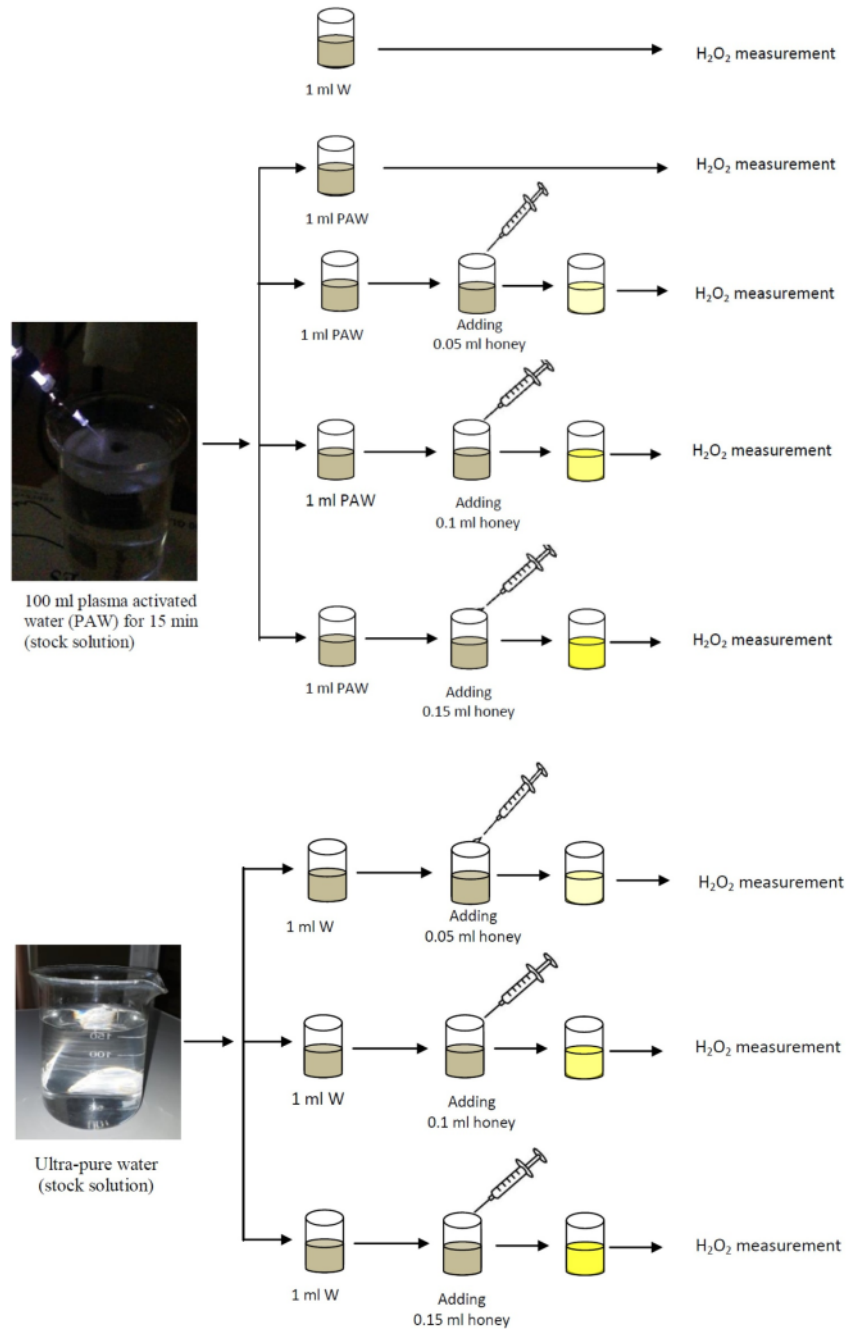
1 ml W

$H_2O_2$ measurement

1 ml PAW

$H_2O_2$ measurement

1 ml PAW

Adding 0.05 ml honey

$H_2O_2$ measurement

1 ml PAW

Adding 0.1 ml honey

$H_2O_2$ measurement

100 ml plasma activated water (PAW) for 15 min (stock solution)

1 ml PAW

Adding 0.15 ml honey

$H_2O_2$ measurement

1 ml W

Adding 0.05 ml honey

$H_2O_2$ measurement

1 ml W

Adding 0.1 ml honey

$H_2O_2$ measurement

Ultra-pure water (stock solution)

1 ml W

Adding 0.15 ml honey

$H_2O_2$ measurement